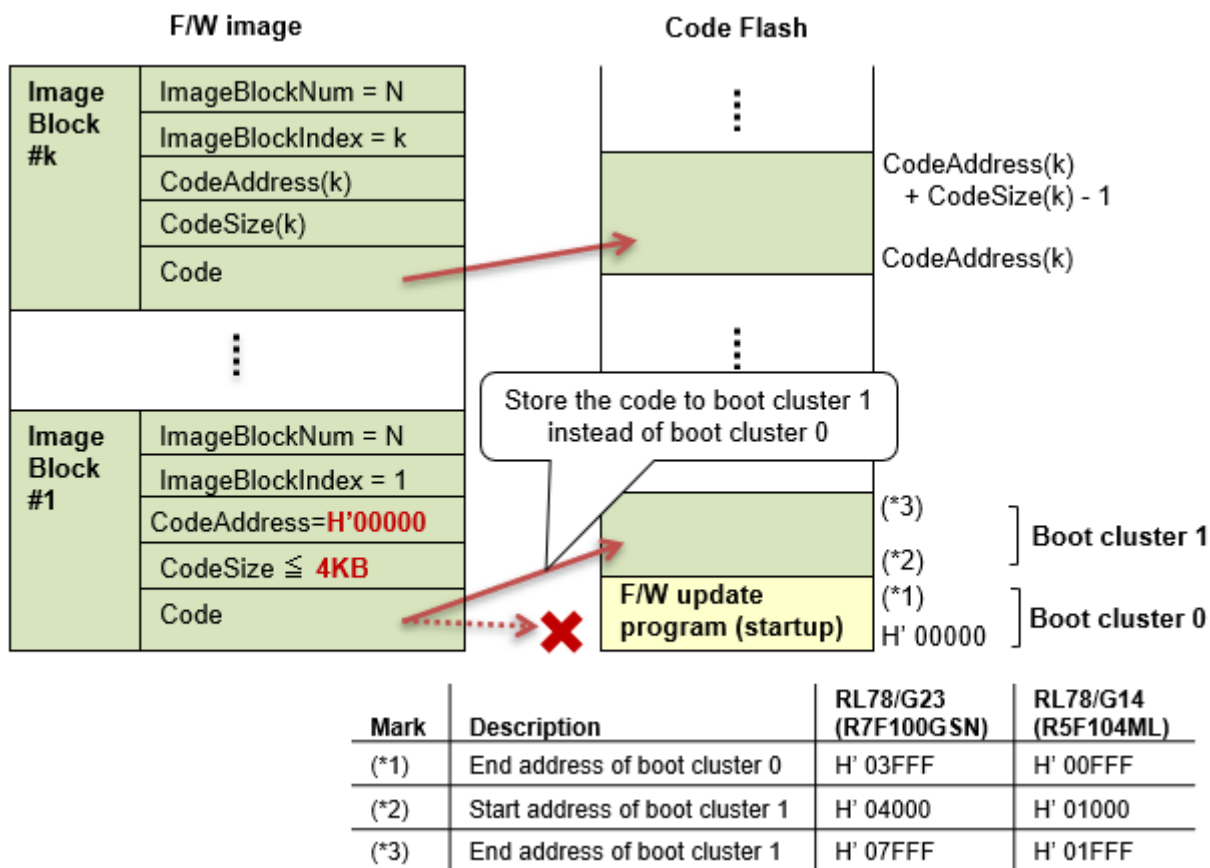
F/W image

Code Flash

Image Block #k

ImageBlockNum = N

ImageBlockIndex = k

CodeAddress(k)

CodeSize(k)

Code

CodeAddress(k) + CodeSize(k) - 1

CodeAddress(k)

Store the code to boot cluster 1 instead of boot cluster 0

Image Block #1

ImageBlockNum = N

ImageBlockIndex = 1

CodeAddress=H’00000

CodeSize ≦ 4KB

Code

(*3)

(*2)

Boot cluster 1

F/W update program (startup)

(*1)

H’ 00000

Boot cluster 0

| Mark | Description | RL78/G23 (R7F100GSN) | RL78/G14 (R5F104ML) |
|---|---|---|---|
| (*1) | End address of boot cluster 0 | H’ 03FFF | H’ 00FFF |
| (*2) | Start address of boot cluster 1 | H’ 04000 | H’ 01000 |
| (*3) | End address of boot cluster 1 | H’ 07FFF | H’ 01FFF |